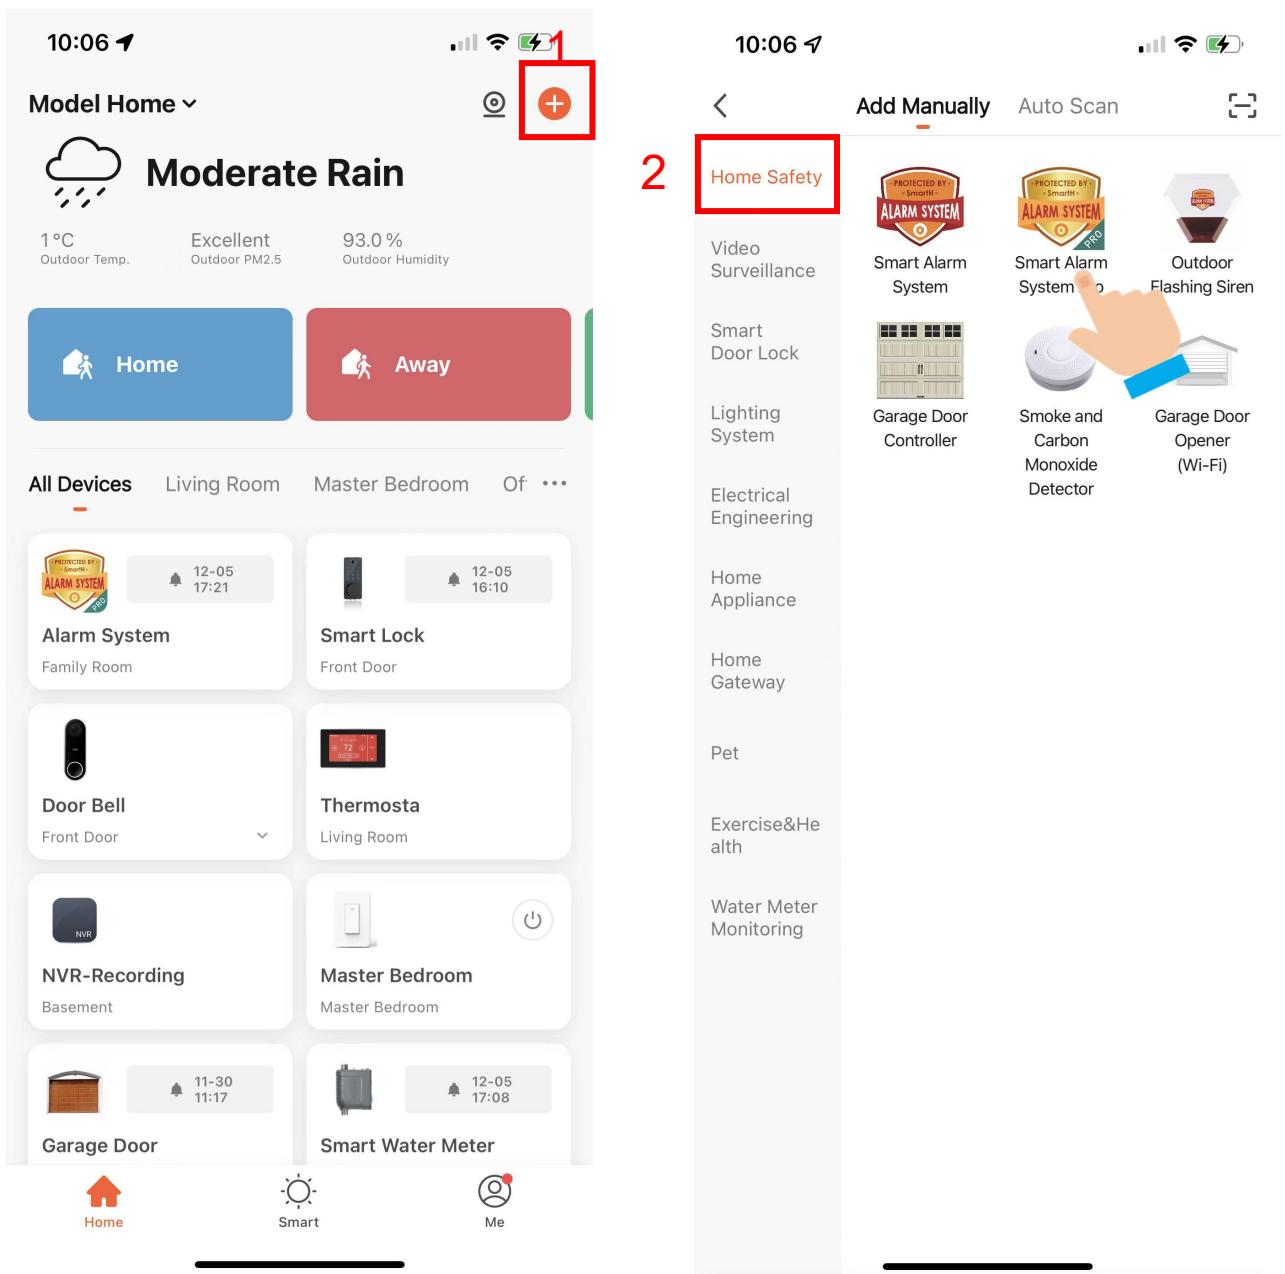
10:06

1

Model Home

Moderate Rain

1 °C
Outdoor Temp.

Excellent
Outdoor PM2.5

93.0 %
Outdoor Humidity

Home

Away

All Devices Living Room Master Bedroom Of ···

PROTECTED BY SmartH ALARM SYSTEM PRO

12-05 17:21

Alarm System
Family Room

12-05 16:10

Smart Lock
Front Door

Door Bell
Front Door

72

Thermosta
Living Room

NVR

NVR-Recording
Basement

Master Bedroom
Master Bedroom

11-30 11:17

Garage Door

12-05 17:08

Smart Water Meter

Home Smart Me

10:06

Add Manually Auto Scan

2

Home Safety

Video Surveillance

Smart Door Lock

Lighting System

Electrical Engineering

Home Appliance

Home Gateway

Pet

Exercise&Health

Water Meter Monitoring

PROTECTED BY SmartH ALARM SYSTEM

Smart Alarm System

PROTECTED BY SmartH ALARM SYSTEM PRO

Smart Alarm System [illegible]

Outdoor Flashing Siren

Garage Door Controller

Smoke and Carbon Monoxide Detector

Garage Door Opener (Wi-Fi)